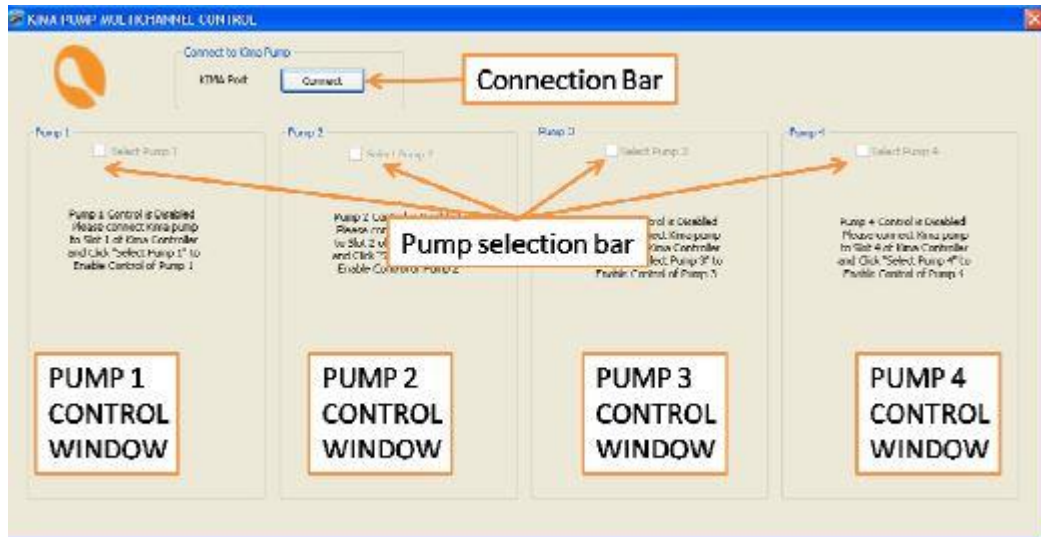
KINA PUMP MULTICHANNEL CONTROL

Connect to Kina Pump

KINA Port

Connect

Connection Bar

Pump 1

Select Pump 1

Pump 1 Control is Disabled Please connect Kina pump to Slot 1 of Kina Controller and Click "Select Pump 1" to Enable Control of Pump 1

PUMP 1 CONTROL WINDOW

Pump 2

Select Pump 2

Pump 2 Control is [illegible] Please connect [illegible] to Slot 2 of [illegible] and Click "S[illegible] Enable Control of Pump 2

PUMP 2 CONTROL WINDOW

Pump selection bar

Pump 3

Select Pump 3

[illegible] Control is Disabled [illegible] Kina pump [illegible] Kina Controller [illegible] Pump 3" to Enable Control of Pump 3

PUMP 3 CONTROL WINDOW

Pump 4

Select Pump 4

Pump 4 Control is Disabled Please connect Kina pump to Slot 4 of Kina Controller and Click "Select Pump 4" to Enable Control of Pump 4

PUMP 4 CONTROL WINDOW